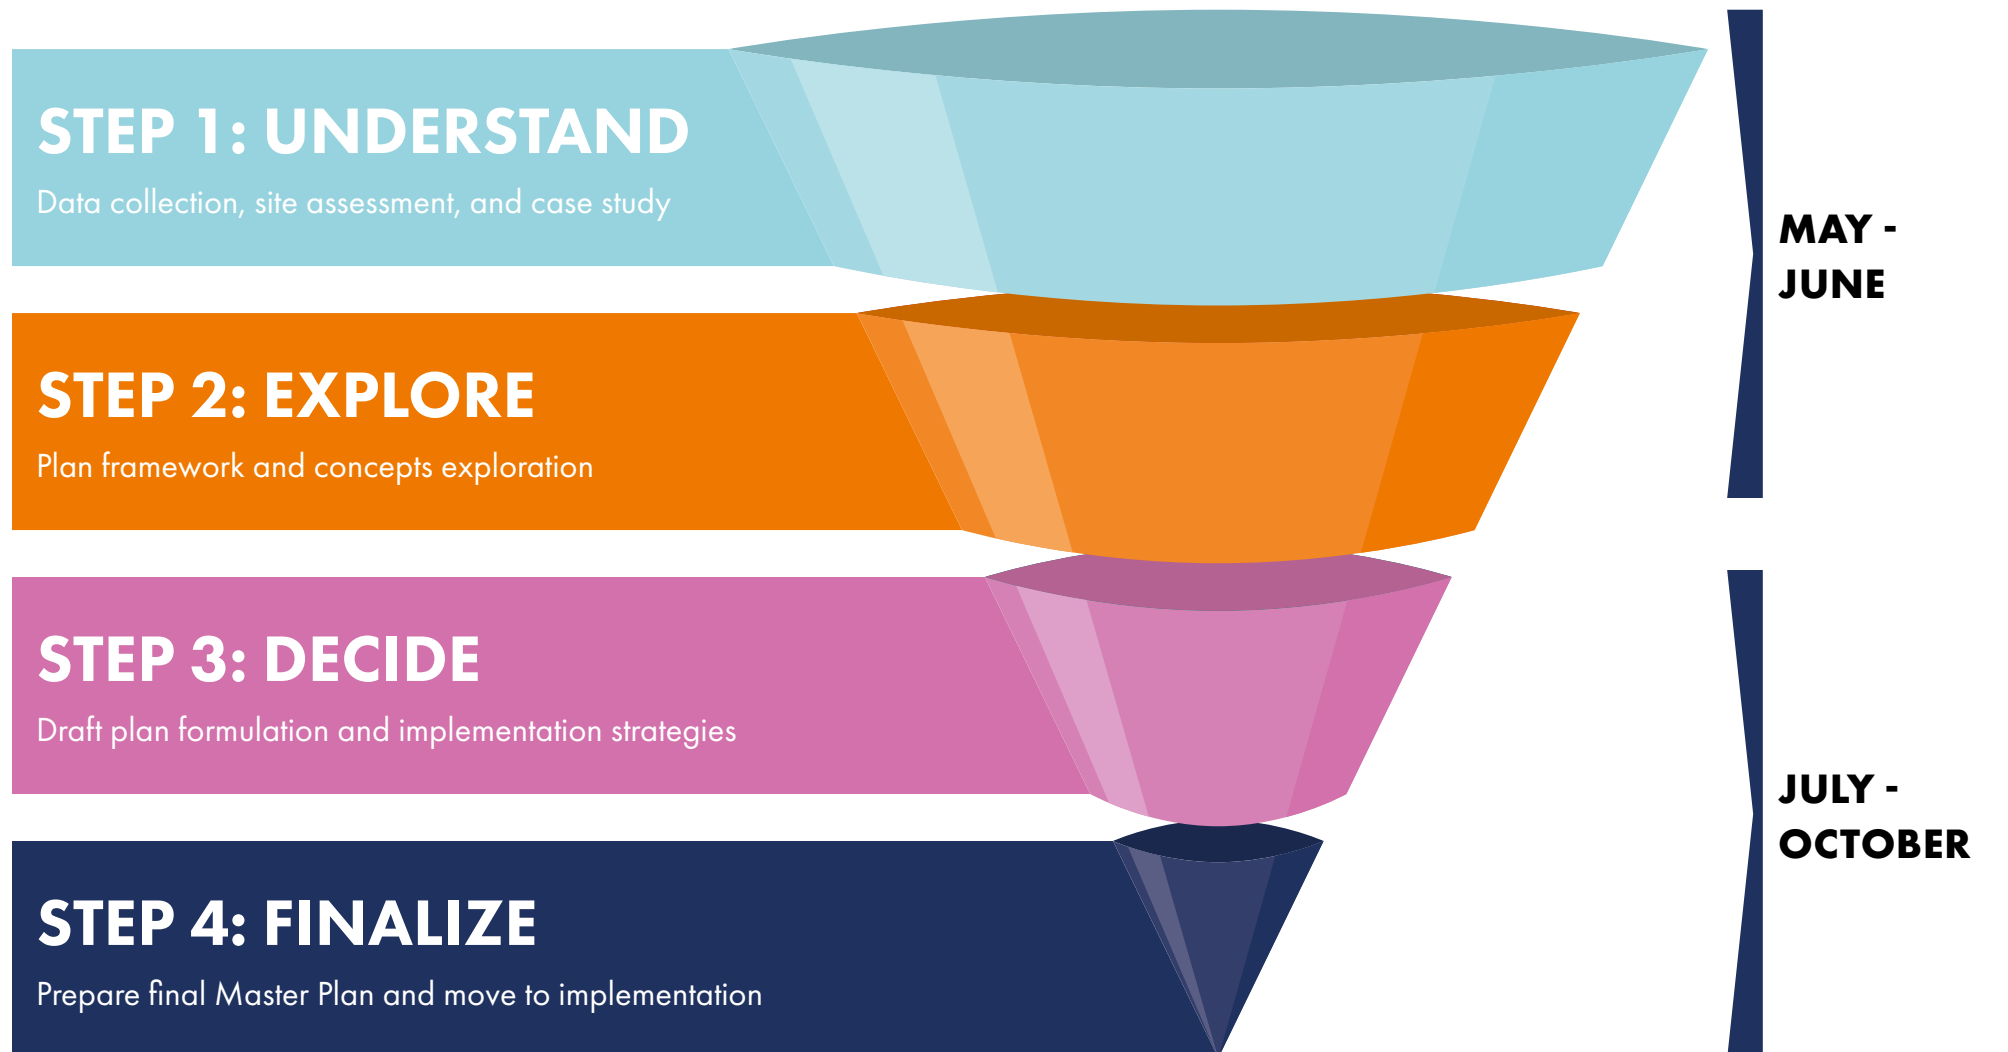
STEP 1: UNDERSTAND

Data collection, site assessment, and case study

STEP 2: EXPLORE

Plan framework and concepts exploration

STEP 3: DECIDE

Draft plan formulation and implementation strategies

STEP 4: FINALIZE

Prepare final Master Plan and move to implementation

MAY - JUNE

JULY - OCTOBER